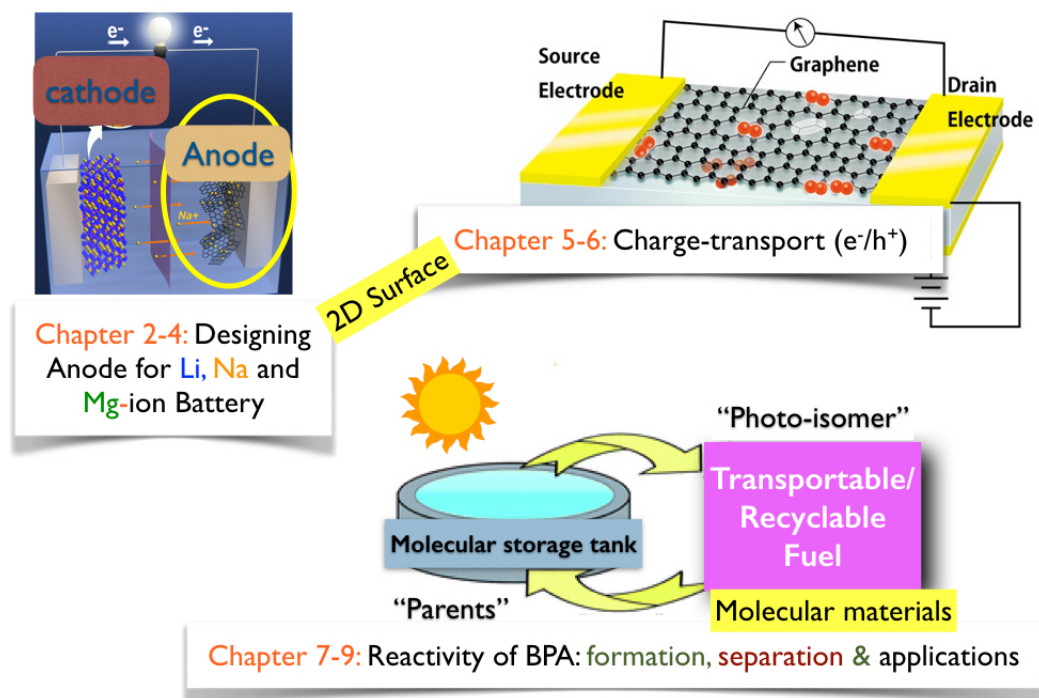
$e^-$ $e^-$

cathode

Anode

Na+

Chapter 2-4: Designing Anode for Li, Na and Mg-ion Battery

2D Surface

Source Electrode

Graphene

Drain Electrode

Chapter 5-6: Charge-transport ($e^-/h^+$)

"Photo-isomer"

Transportable/ Recyclable Fuel

Molecular storage tank

"Parents"

Molecular materials

Chapter 7-9: Reactivity of BPA: formation, separation & applications